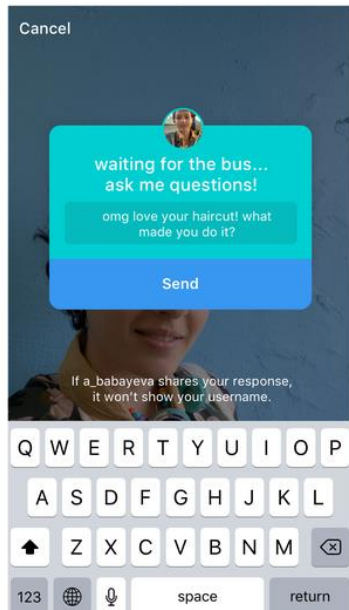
Cancel

waiting for the bus... ask me questions!

omg love your haircut! what made you do it?

Send

If a_babayeva shares your response, it won't show your username.

Q W E R T Y U I O P
A S D F G H J K L
Z X C V B N M
123 space return